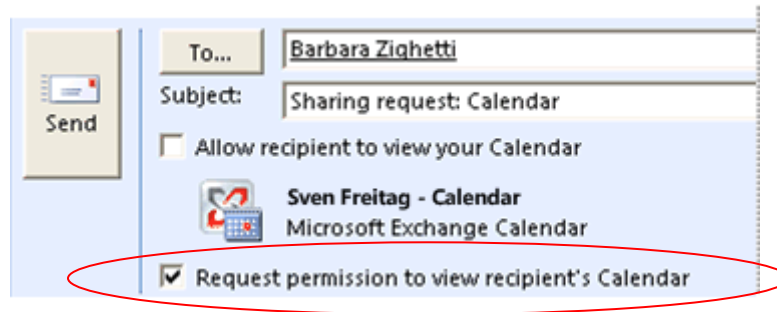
Send

To...

Barbara Zighetti

Subject:

Sharing request: Calendar

Allow recipient to view your Calendar

Sven Freitag - Calendar
Microsoft Exchange Calendar

Request permission to view recipient's Calendar